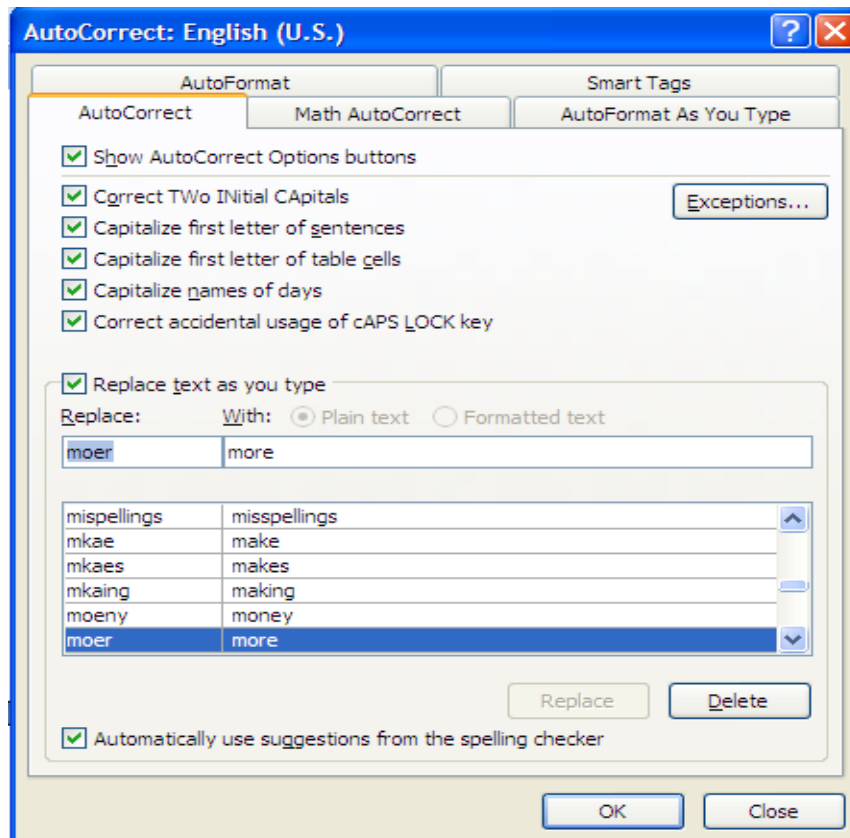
AutoCorrect: English (U.S.)

?

AutoFormat

Smart Tags

AutoCorrect

Math AutoCorrect

AutoFormat As You Type

Show AutoCorrect Options buttons

Correct TWo INitial CApitals

Exceptions...

Capitalize first letter of sentences

Capitalize first letter of table cells

Capitalize names of days

Correct accidental usage of cAPS LOCK key

Replace text as you type

Replace:

With:

Plain text

Formatted text

moer

more

| | |
|---|---|
| mispellings | misspellings |
| mkae | make |
| mkaes | makes |
| mkaing | making |
| moeny | money |
| moer | more |

Replace

Delete

Automatically use suggestions from the spelling checker

OK

Close